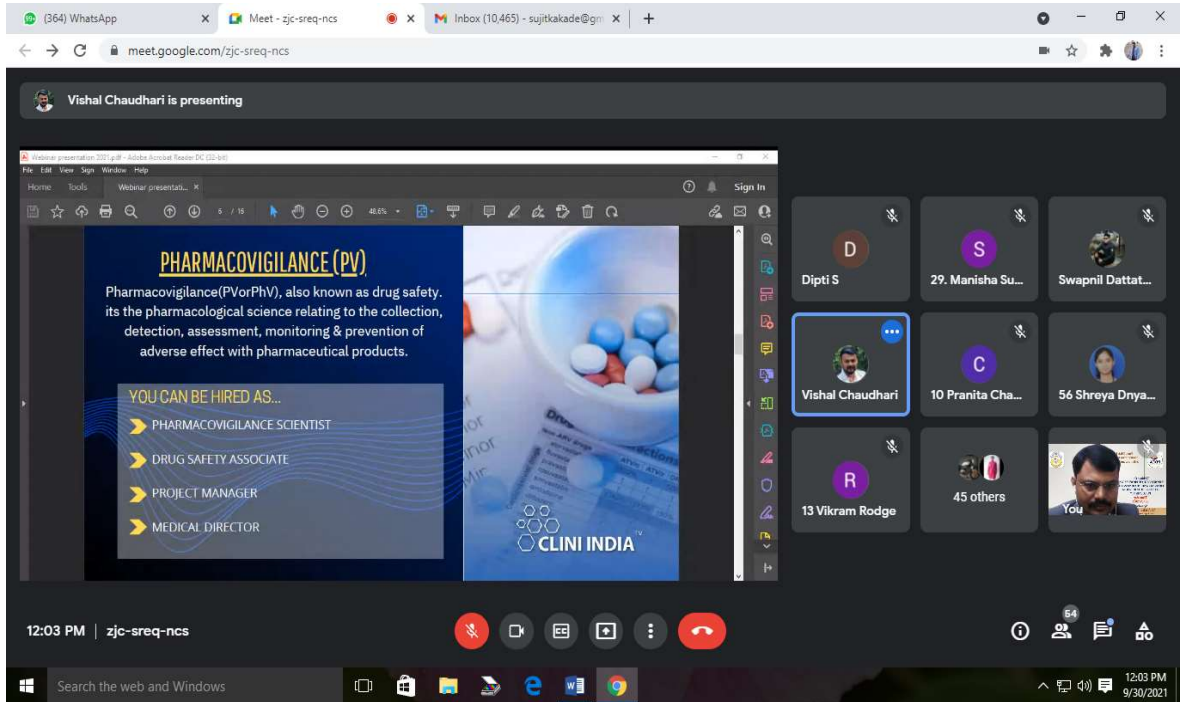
(364) WhatsApp
Meet - zjc-sreq-ncs
Inbox (10,465) - sujitkakade@gm
meet.google.com/zjc-sreq-ncs

Vishal Chaudhari is presenting

Webinar presentation 2021.pdf - Adobe Acrobat Reader DC (32-bit)
File Edit View Sign Window Help
Home Tools Webinar presentati... ×
Sign In
6 / 15
48.6%

PHARMACOVIGILANCE (PV)

Pharmacovigilance(PVorPhV), also known as drug safety. its the pharmacological science relating to the collection, detection, assessment, monitoring & prevention of adverse effect with pharmaceutical products.

YOU CAN BE HIRED AS...

PHARMACOVIGILANCE SCIENTIST

DRUG SAFETY ASSOCIATE

PROJECT MANAGER

MEDICAL DIRECTOR

CLINI INDIA

D
Dipti S
S
29. Manisha Su...
Swapnil Dattat...
Vishal Chaudhari
C
10 Pranita Cha...
56 Shreya Dnya...
R
13 Vikram Rodge
45 others
You

12:03 PM | zjc-sreq-ncs
54

Search the web and Windows
12:03 PM
9/30/2021